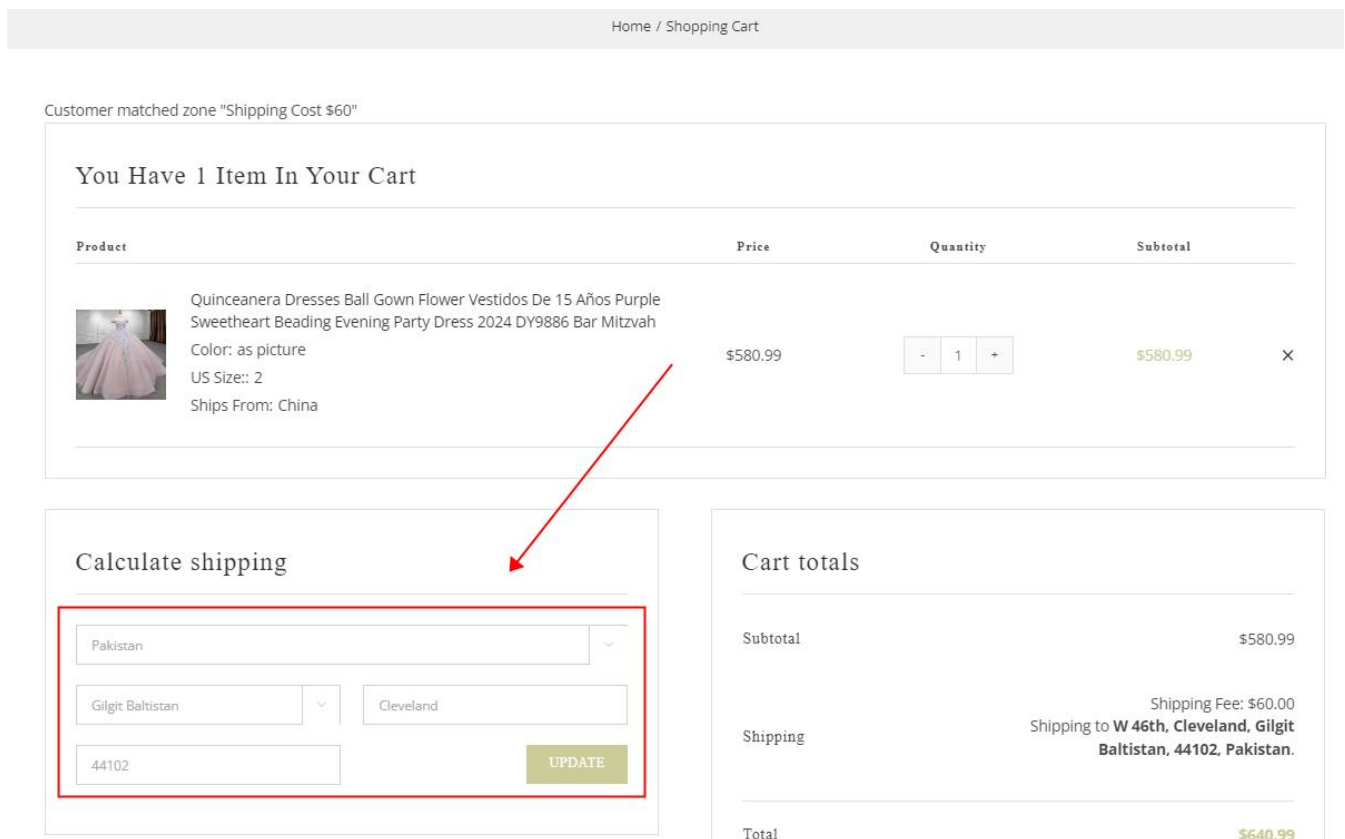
Home / Shopping Cart

Customer matched zone "Shipping Cost $60"

You Have 1 Item In Your Cart

| Product | Price | Quantity | Subtotal |
|---|---|---|---|
| Quinceanera Dresses Ball Gown Flower Vestidos De 15 Años Purple Sweetheart Beading Evening Party Dress 2024 DY9886 Bar Mitzvah Color: as picture US Size:: 2 Ships From: China | $580.99 | - 1 + | $580.99 × |

Calculate shipping

Pakistan

Gilgit Baltistan

Cleveland

44102

UPDATE

Cart totals

Subtotal $580.99

Shipping

Shipping Fee: $60.00
Shipping to **W 46th, Cleveland, Gilgit Baltistan, 44102, Pakistan**.

Total $640.99